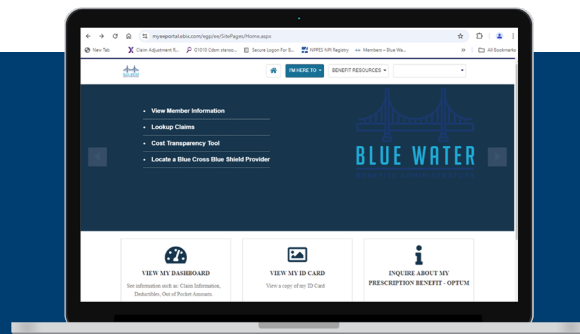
myeeportal.ebix.com/ega/ee/SitePages/Home.aspx

New Tab | Claim Adjustment R... | D1010 Cdam stereo... | Secure Login For B... | NPPES NPI Registry | Members – Blue Wa... | All Bookmarks

BRIDGE

I'M HERE TO ▾ | BENEFIT RESOURCES ▾

• View Member Information
• Lookup Claims
• Cost Transparency Tool
• Locate a Blue Cross Blue Shield Provider

BLUE WATER

VIEW MY DASHBOARD
See information such as: Claim Information, Deductibles, Out of Pocket Amounts

VIEW MY ID CARD
View a copy of my ID Card

INQUIRE ABOUT MY PRESCRIPTION BENEFIT - OPTUM